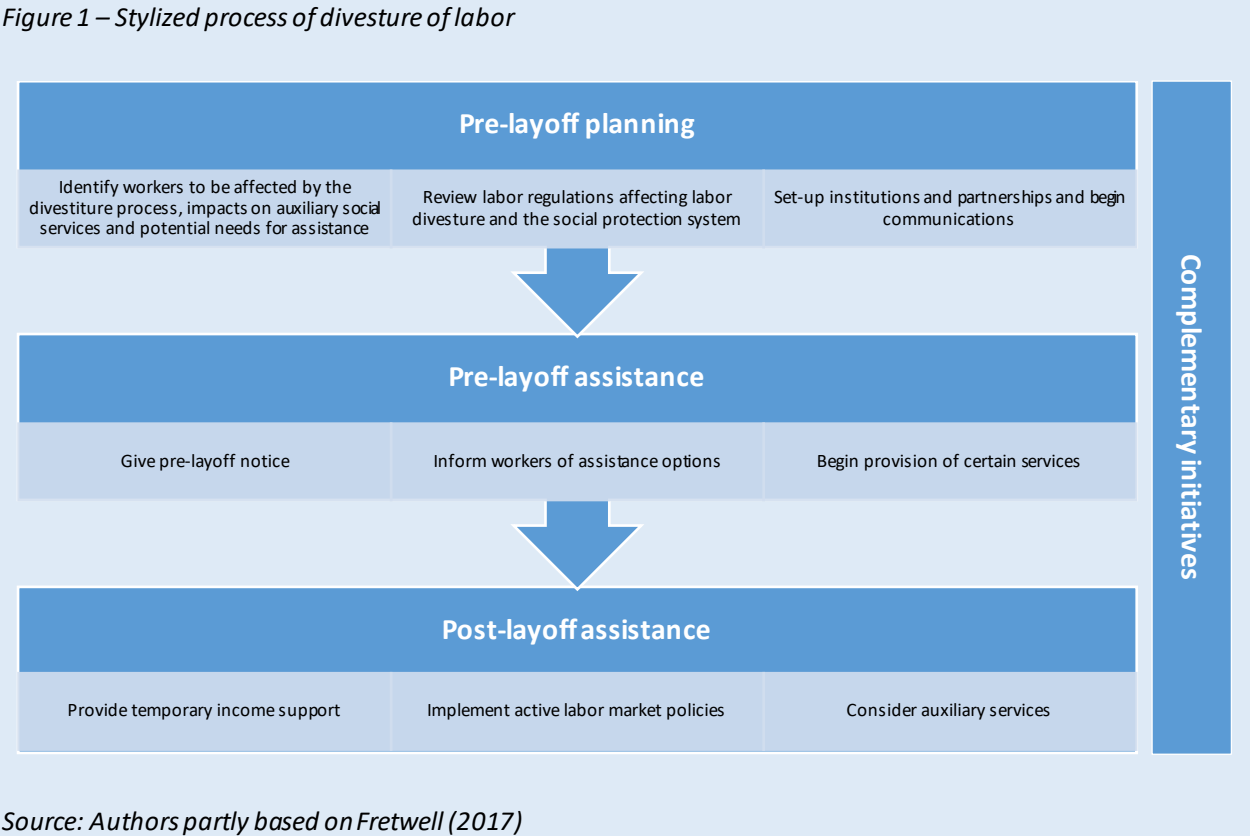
Figure 1 – Stylized process of divesture of labor

Pre-layoff planning

Identify workers to be affected by the divestiture process, impacts on auxiliary social services and potential needs for assistance

Review labor regulations affecting labor divesture and the social protection system

Set-up institutions and partnerships and begin communications

Pre-layoff assistance

Give pre-layoff notice

Inform workers of assistance options

Begin provision of certain services

Post-layoff assistance

Provide temporary income support

Implement active labor market policies

Consider auxiliary services

Complementary initiatives

Source: Authors partly based on Fretwell (2017)